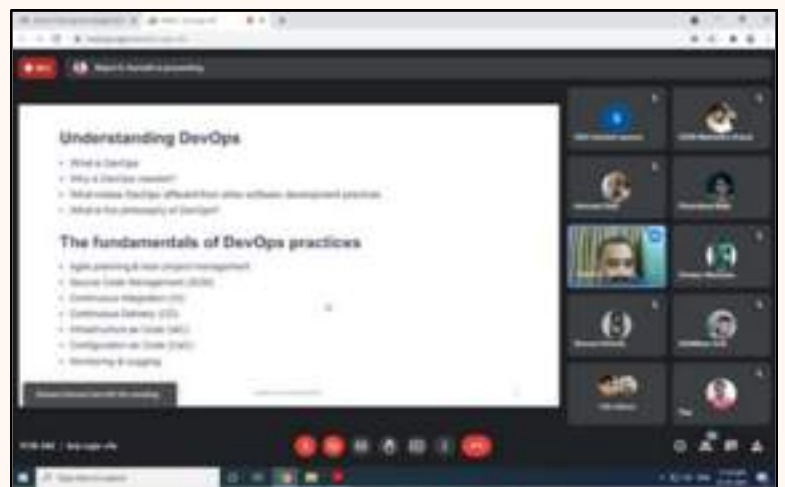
Understanding DevOps

- What is DevOps
- Why is DevOps needed?
- What makes DevOps different from other software development practices
- What is the philosophy of DevOps?

The fundamentals of DevOps practices

- Agile planning & lean project management
- Source Code Management (SCM)
- Continuous Integration (CI)
- Continuous Delivery (CD)
- Infrastructure as Code (IaC)
- Configuration as Code (CaC)
- Monitoring & Logging

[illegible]